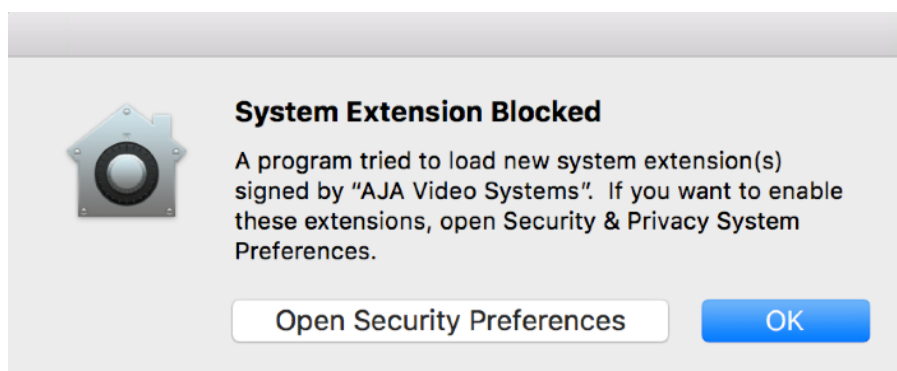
System Extension Blocked

A program tried to load new system extension(s) signed by "AJA Video Systems". If you want to enable these extensions, open Security & Privacy System Preferences.

Open Security Preferences

OK